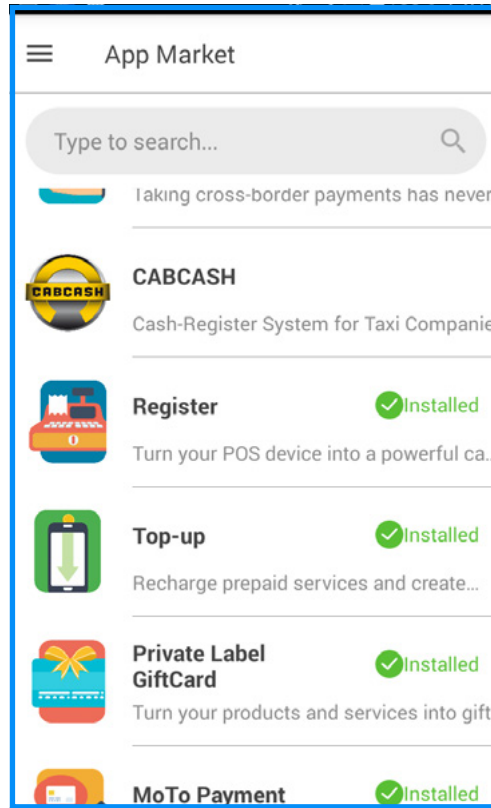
App Market

Type to search...

Taking cross-border payments has never

CABCASH

CABCASH

Cash-Register System for Taxi Companie

Register

Installed

Turn your POS device into a powerful ca

Top-up

Installed

Recharge prepaid services and create...

Private Label GiftCard

Installed

Turn your products and services into gift

MoTo Payment

Installed